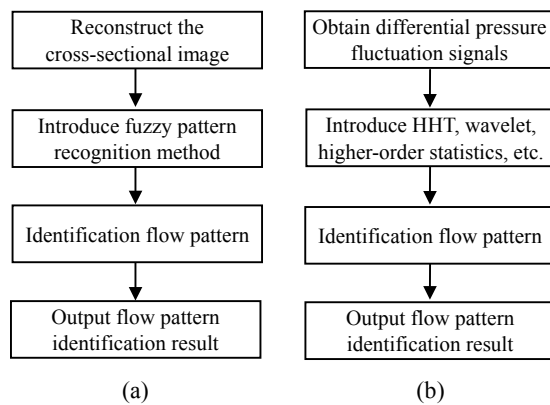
Reconstruct the cross-sectional image

Introduce fuzzy pattern recognition method

Identification flow pattern

Output flow pattern identification result

(a)

Obtain differential pressure fluctuation signals

Introduce HHT, wavelet, higher-order statistics, etc.

Identification flow pattern

Output flow pattern identification result

(b)